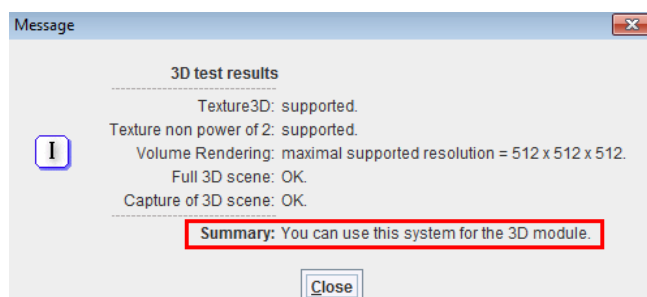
Message

3D test results

Texture3D: supported.
Texture non power of 2: supported.
Volume Rendering: maximal supported resolution = 512 x 512 x 512.
Full 3D scene: OK.
Capture of 3D scene: OK.

Summary: You can use this system for the 3D module.

Close